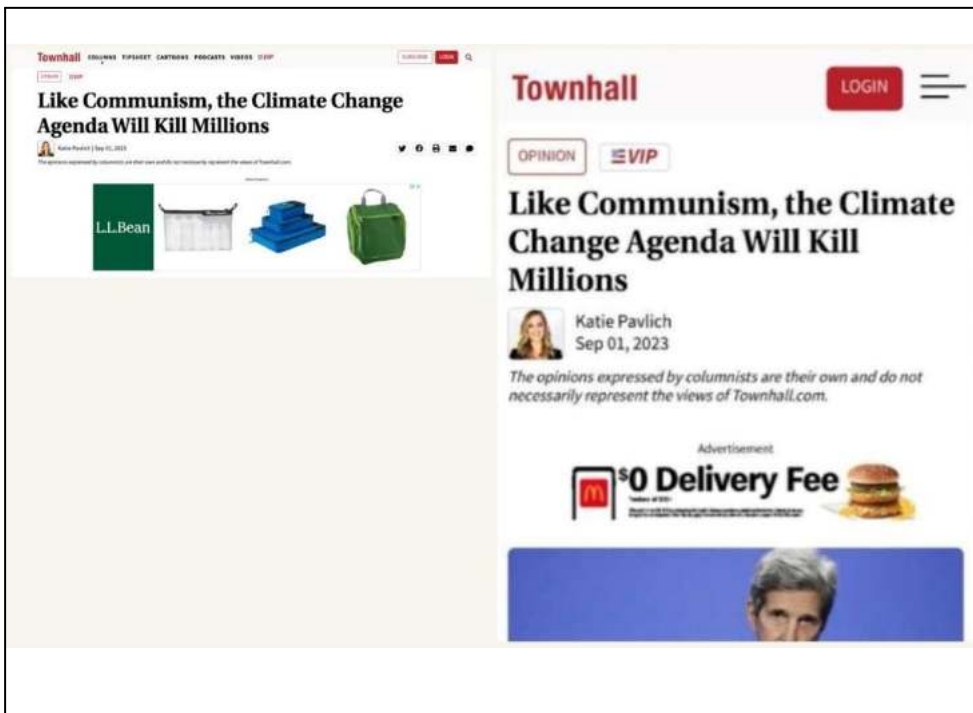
Townhall COLUMNS TIPSHEET CARTOONS PODCASTS VIDEOS VIP

SUBSCRIBE LOGIN

OPINION VIP

Like Communism, the Climate Change Agenda Will Kill Millions

Katie Pavlich | Sep 01, 2023

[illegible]

L.L.Bean

Townhall

LOGIN

OPINION

VIP

Like Communism, the Climate Change Agenda Will Kill Millions

Katie Pavlich
Sep 01, 2023

The opinions expressed by columnists are their own and do not necessarily represent the views of Townhall.com.

Advertisement

$0 Delivery Fee

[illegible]